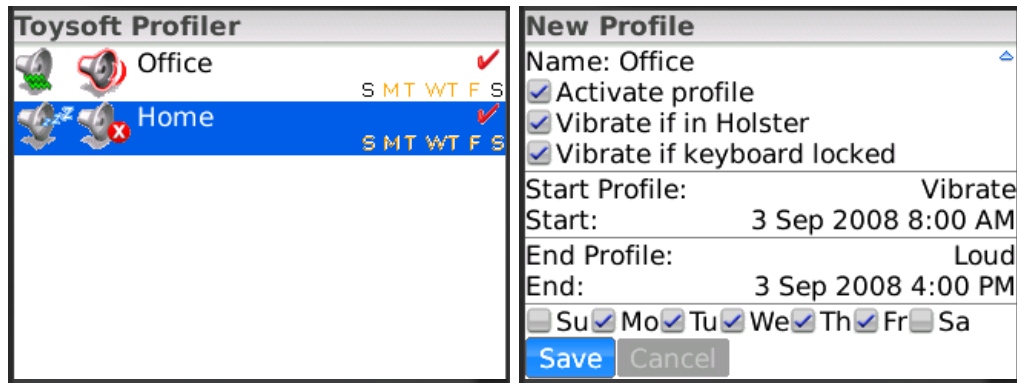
Toysoft Profiler

Office
S M T W T F S

Home
S M T W T F S

New Profile

Name: Office
Activate profile
Vibrate if in Holster
Vibrate if keyboard locked

Start Profile: Vibrate
Start: 3 Sep 2008 8:00 AM

End Profile: Loud
End: 3 Sep 2008 4:00 PM

Su Mo Tu We Th Fr Sa

Save Cancel